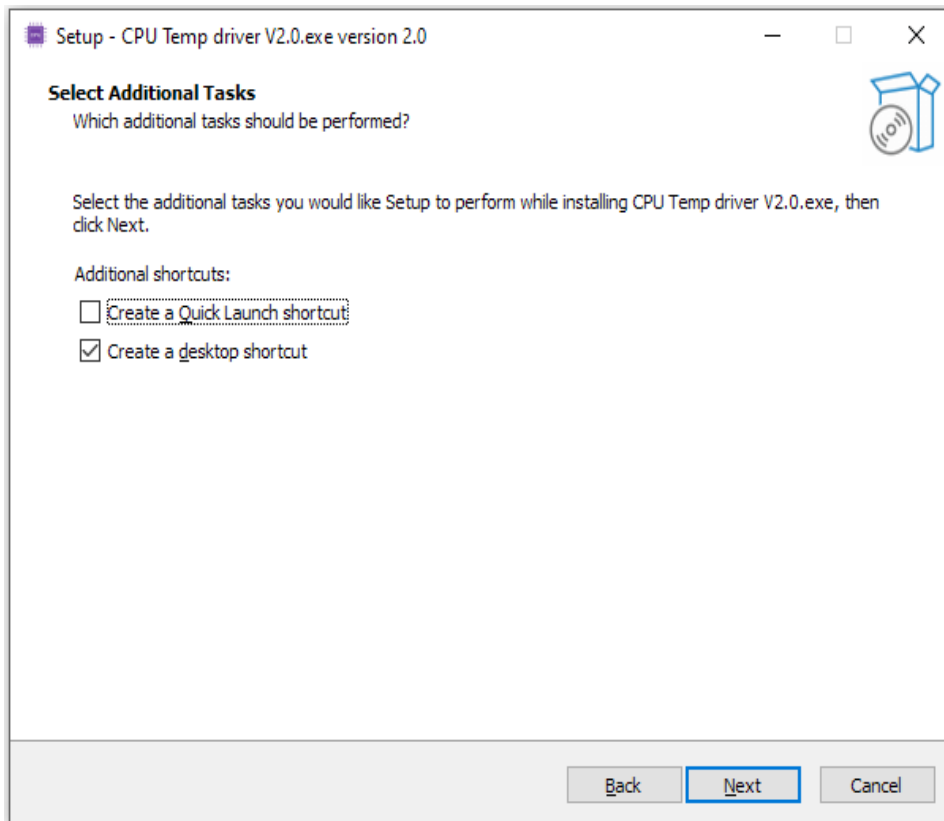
Setup - CPU Temp driver V2.0.exe version 2.0

Select Additional Tasks
Which additional tasks should be performed?

Select the additional tasks you would like Setup to perform while installing CPU Temp driver V2.0.exe, then click Next.

Additional shortcuts:
Create a Quick Launch shortcut
Create a desktop shortcut

Back Next Cancel